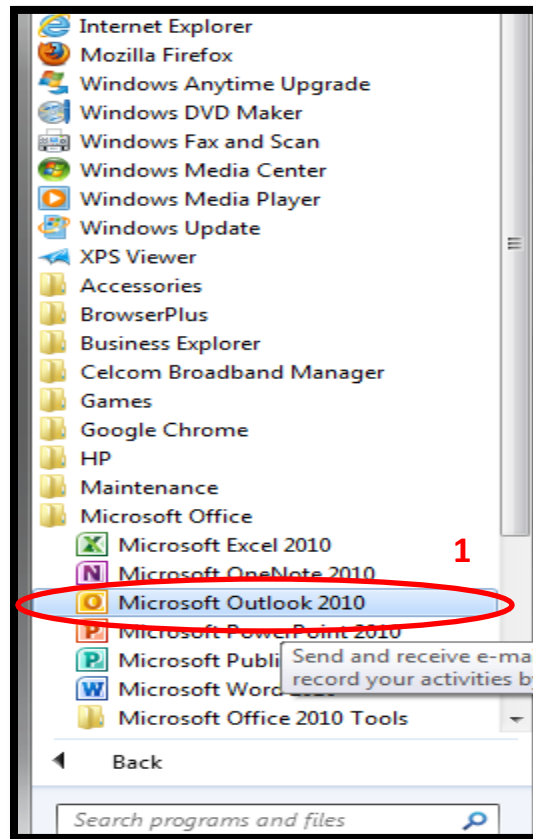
Internet Explorer
Mozilla Firefox
Windows Anytime Upgrade
Windows DVD Maker
Windows Fax and Scan
Windows Media Center
Windows Media Player
Windows Update
XPS Viewer
Accessories
BrowserPlus
Business Explorer
Celcom Broadband Manager
Games
Google Chrome
HP
Maintenance
Microsoft Office
Microsoft Excel 2010
Microsoft OneNote 2010
1
Microsoft Outlook 2010
Microsoft PowerPoint 2010
Microsoft Publi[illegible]
Send and receive e-ma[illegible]
record your activities b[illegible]
Microsoft Word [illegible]
Microsoft Office 2010 Tools
Back
Search programs and files